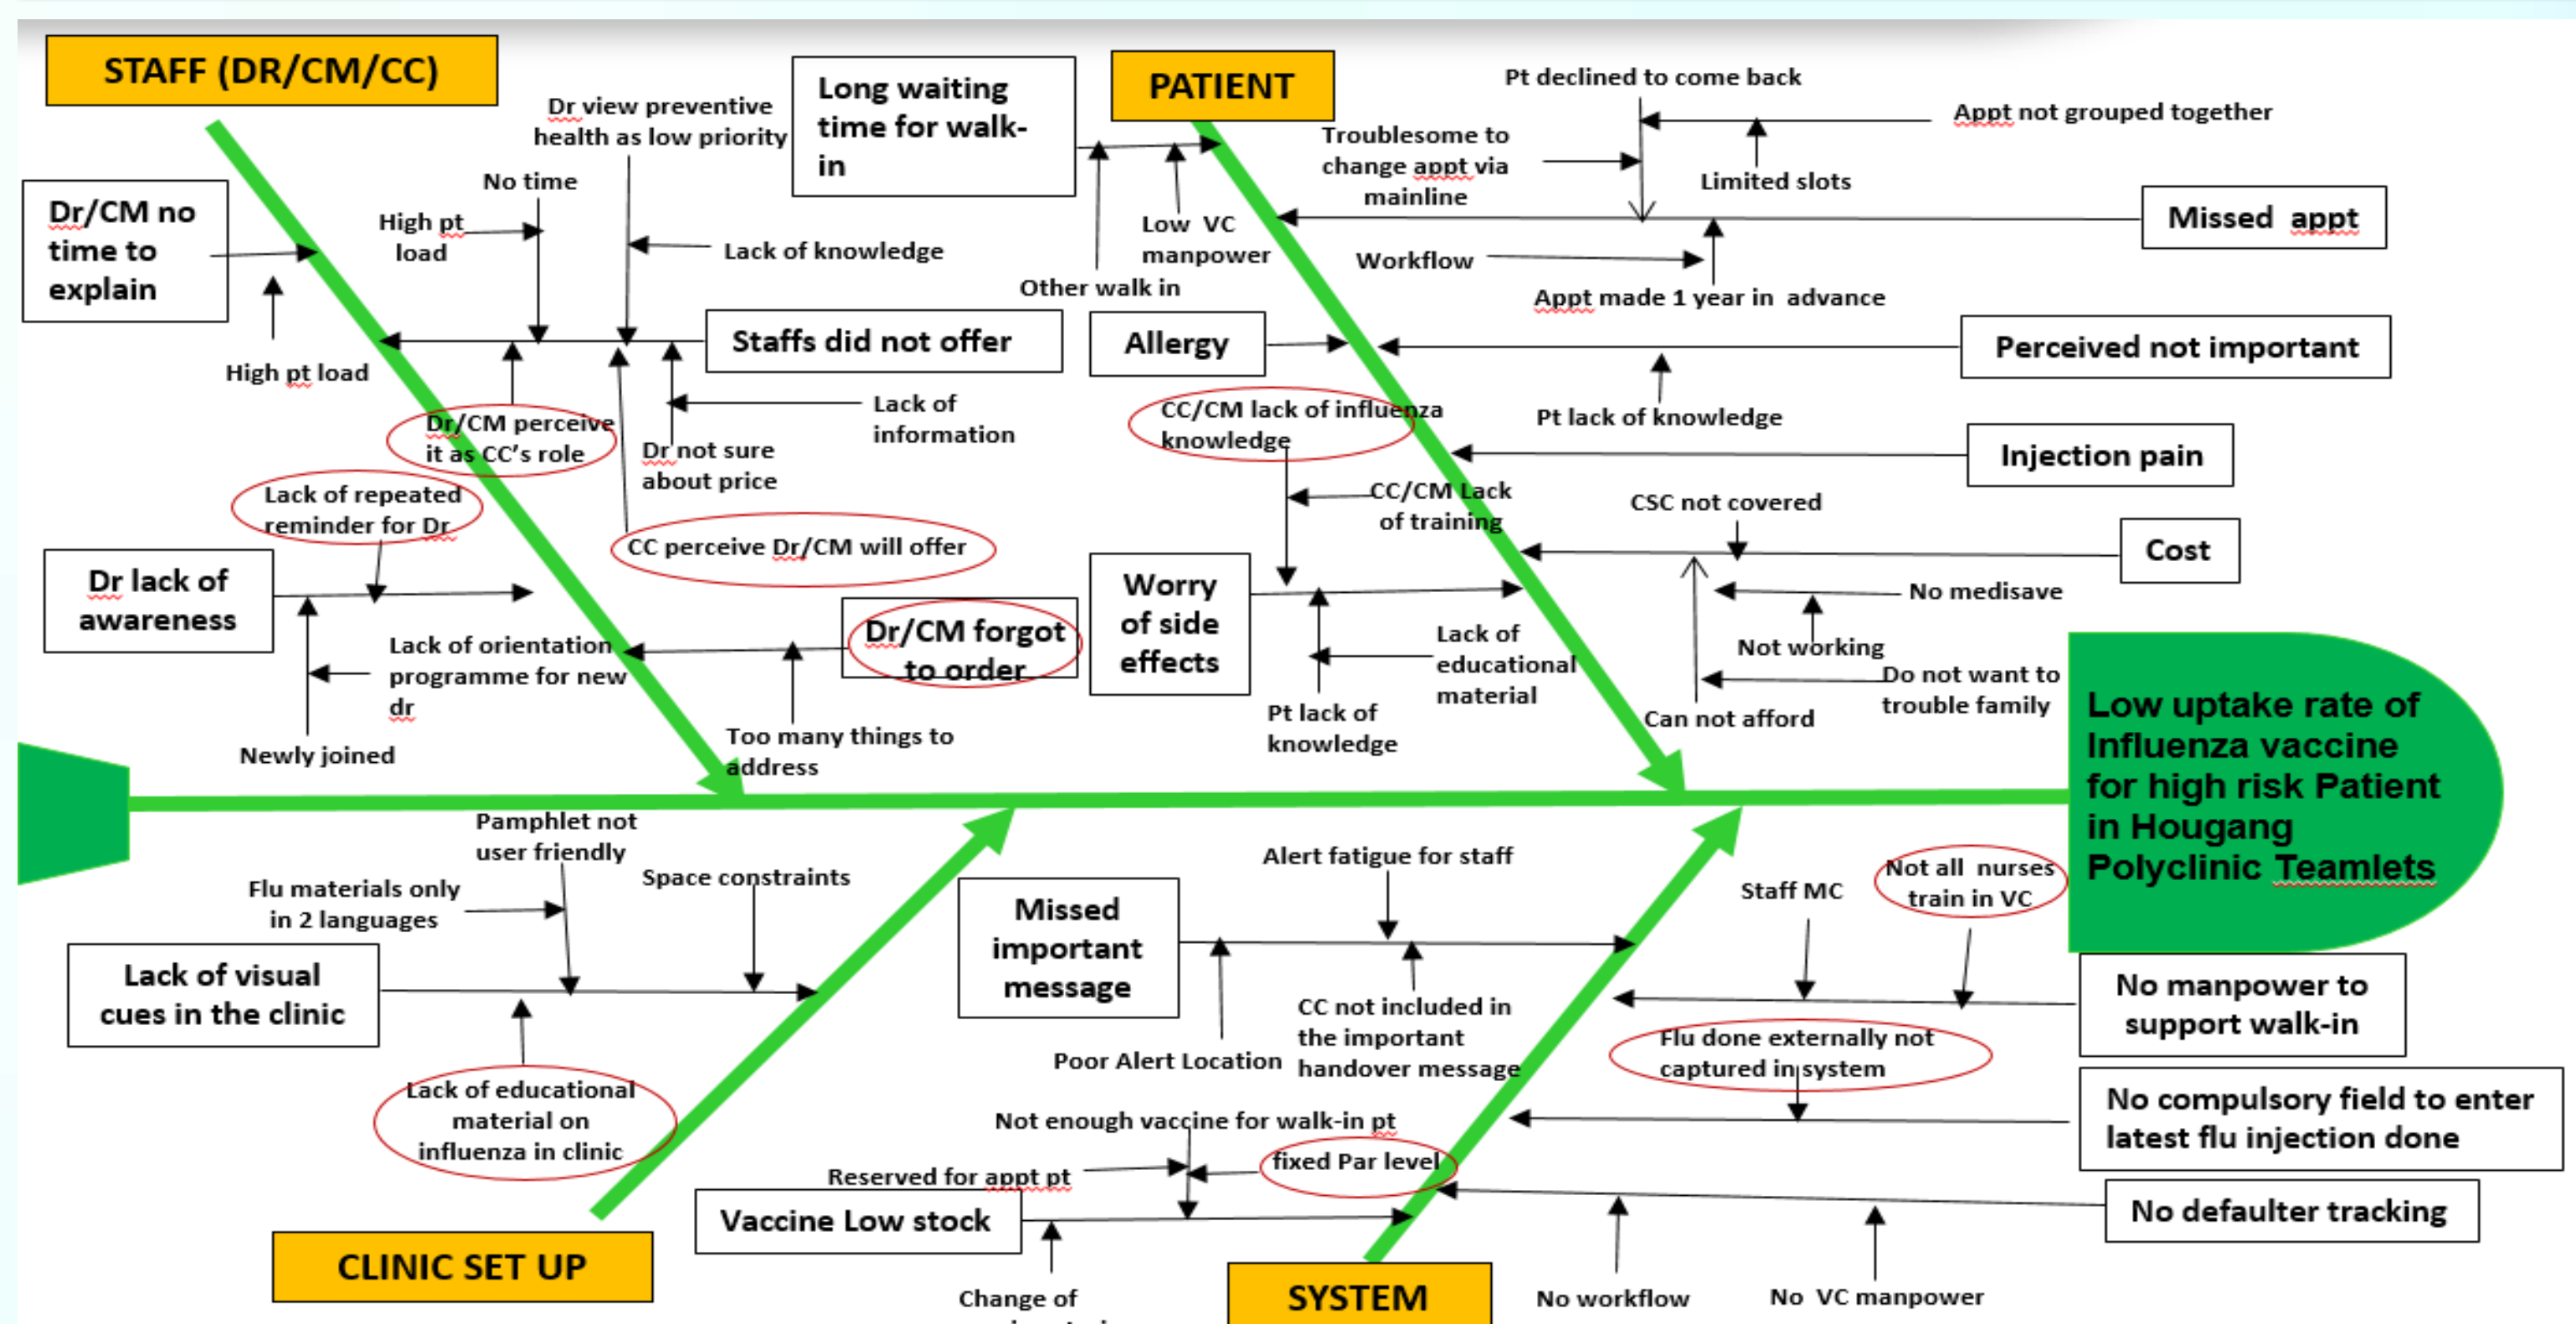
STAFF (DR/CM/CC)

Dr view preventive health as low priority

Long waiting time for walk-in

PATIENT

Pt declined to come back

Appt not grouped together

Troublesome to change appt via mainline

Limited slots

Missed appt

No time

High pt load

Dr/CM no time to explain

Lack of knowledge

Low VC manpower

Workflow

Other walk in

Appt made 1 year in advance

Staffs did not offer

Allergy

Perceived not important

High pt load

Lack of information

Dr/CM perceive it as CC's role

CC/CM lack of influenza knowledge

Pt lack of knowledge

Dr not sure about price

Injection pain

Lack of repeated reminder for Dr

CC/CM Lack of training

CSC not covered

CC perceive Dr/CM will offer

Cost

Dr lack of awareness

No medisave

Dr/CM forgot to order

Worry of side effects

Lack of orientation programme for new dr

Lack of educational material

Not working

Do not want to trouble family

Newly joined

Too many things to address

Pt lack of knowledge

Can not afford

Low uptake rate of Influenza vaccine for high risk Patient in Hougang Polyclinic Teamlets

Pamphlet not user friendly

Alert fatigue for staff

Flu materials only in 2 languages

Space constraints

Staff MC

Not all nurses train in VC

Missed important message

Lack of visual cues in the clinic

No manpower to support walk-in

CC not included in the important handover message

Poor Alert Location

Flu done externally not captured in system

Lack of educational material on influenza in clinic

No compulsory field to enter latest flu injection done

Not enough vaccine for walk-in pt

Reserved for appt pt

fixed Par level

Vaccine Low stock

No defaulter tracking

CLINIC SET UP

Change of

SYSTEM

No workflow

No VC manpower